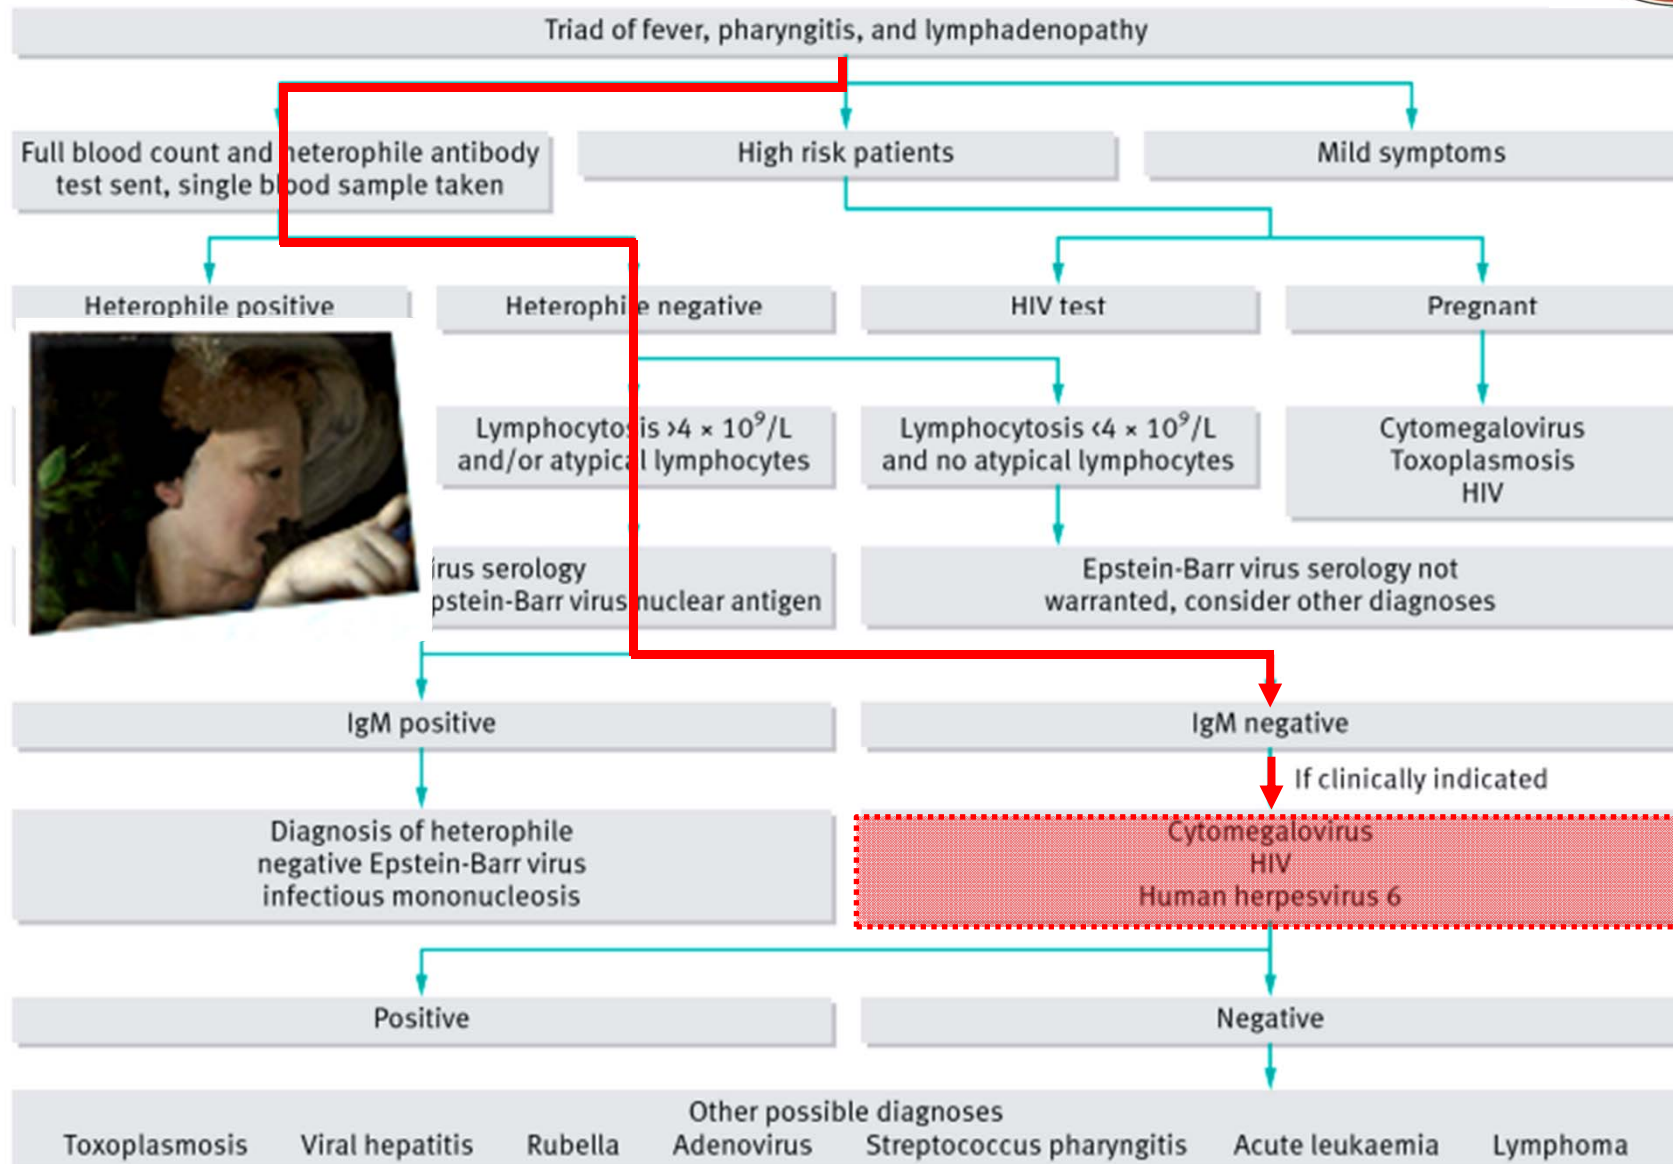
Triad of fever, pharyngitis, and lymphadenopathy

Full blood count and heterophile antibody test sent, single blood sample taken

High risk patients

Mild symptoms

Heterophile positive

Heterophile negative

HIV test

Pregnant

Lymphocytosis >4 × $10^9$/L and/or atypical lymphocytes

Lymphocytosis <4 × $10^9$/L and no atypical lymphocytes

Cytomegalovirus
Toxoplasmosis
HIV

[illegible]irus serology
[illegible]pstein-Barr virus nuclear antigen

Epstein-Barr virus serology not warranted, consider other diagnoses

IgM positive

IgM negative

If clinically indicated

Diagnosis of heterophile negative Epstein-Barr virus infectious mononucleosis

Cytomegalovirus
HIV
Human herpesvirus 6

Positive

Negative

Other possible diagnoses
Toxoplasmosis Viral hepatitis Rubella Adenovirus Streptococcus pharyngitis Acute leukaemia Lymphoma